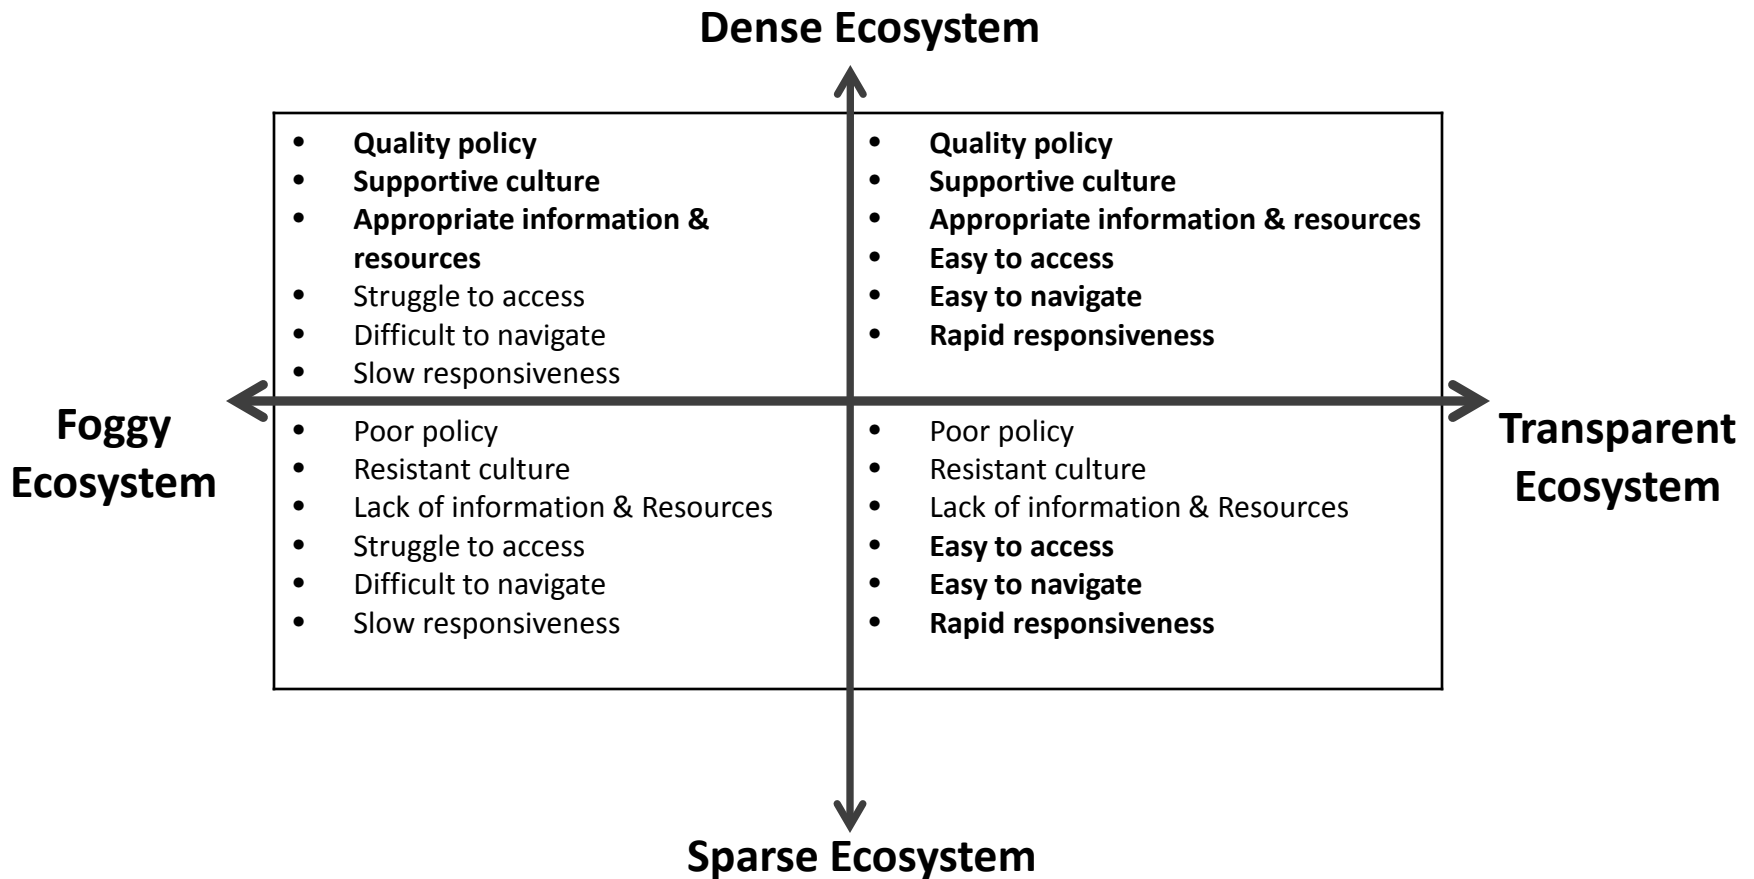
Dense Ecosystem

- Quality policy
- Supportive culture
- Appropriate information & resources
- Struggle to access
- Difficult to navigate
- Slow responsiveness

- Quality policy
- Supportive culture
- Appropriate information & resources
- Easy to access
- Easy to navigate
- Rapid responsiveness

Foggy Ecosystem

Transparent Ecosystem

- Poor policy
- Resistant culture
- Lack of information & Resources
- Struggle to access
- Difficult to navigate
- Slow responsiveness

- Poor policy
- Resistant culture
- Lack of information & Resources
- Easy to access
- Easy to navigate
- Rapid responsiveness

Sparse Ecosystem